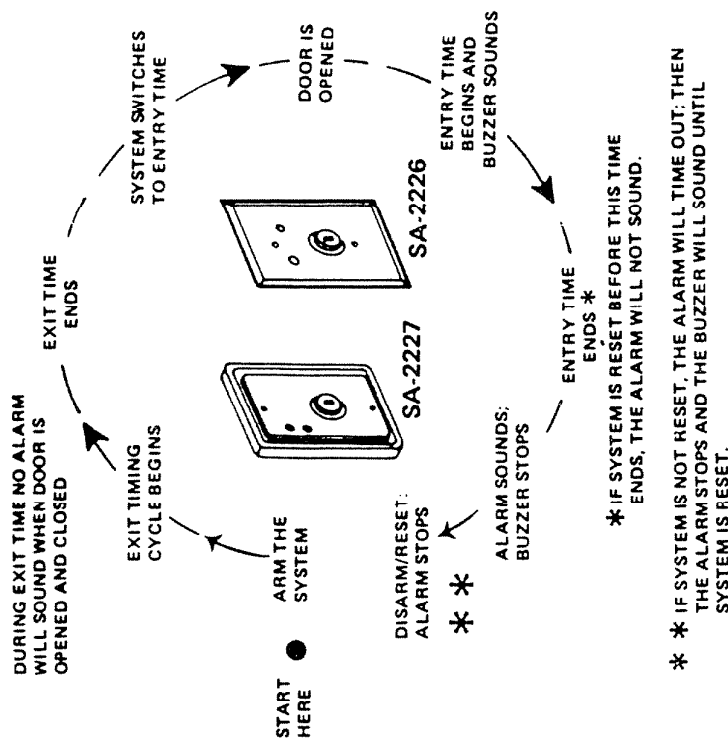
START HERE

ARM THE SYSTEM

EXIT TIMING CYCLE BEGINS

DURING EXIT TIME NO ALARM WILL SOUND WHEN DOOR IS OPENED AND CLOSED

EXIT TIME ENDS

SYSTEM SWITCHES TO ENTRY TIME

DOOR IS OPENED

ENTRY TIME BEGINS AND BUZZER SOUNDS

ENTRY TIME ENDS *

ALARM SOUNDS; BUZZER STOPS

DISARM/RESET: ALARM STOPS

* *

SA-2227

SA-2226

* IF SYSTEM IS RESET BEFORE THIS TIME ENDS, THE ALARM WILL NOT SOUND.

* * IF SYSTEM IS NOT RESET, THE ALARM WILL TIME OUT; THEN THE ALARM STOPS AND THE BUZZER WILL SOUND UNTIL SYSTEM IS RESET.